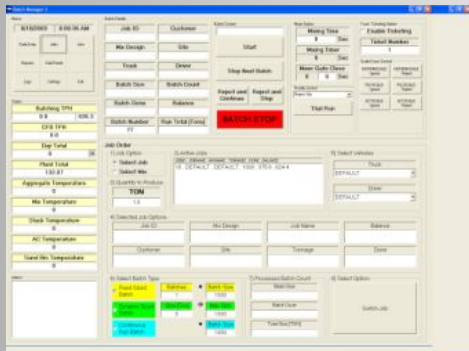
Batch Manager 3

8/18/2003 | 8:06:06 AM

Job ID | Customer

Mix Design | Site

Truck | Driver

Batch Size | Batch Count

Batch Done | Balance

Batch Number | Run Total (Tons)

Start

Stop Next Batch

Report and Continue | Report and Stop

BATCH STOP

Mixing Time
Mixing Timer
Mixer Gate Close

Trial Run

Enable Ticketing
Ticket Number

Bulk/Hop TPH
0.0 | 636.3
CFB TPH
0.0
Day Total
0
Plant Total
130.67
Aggregate Temperature
0
Mix Temperature
0
Stack Temperature
0
AC Temperature
0
Sand Bin Temperature
0

Job Order

1) Lock Option
Select Job
Select Mix

2) Quantity to Produce
TON
1.0

3) Active Jobs

4) Selected Job Options
Job ID | Mix Design | Job Name | Balance
Customer | Site | Tonnage | Done

5) Select Vehicles
Truck
DEFAULT
Driver
DEFAULT

6) Select Batch Type
Fixed Sized Batch
Dynamic Sized Batch
Continuous Run Batch
Batches | Batch Size
Max Prod | Batch Size
Batch Size

7) Processed Batch Count
Batch Size
Batch Count
Total Size (TON)

8) Select Option
Switch Job